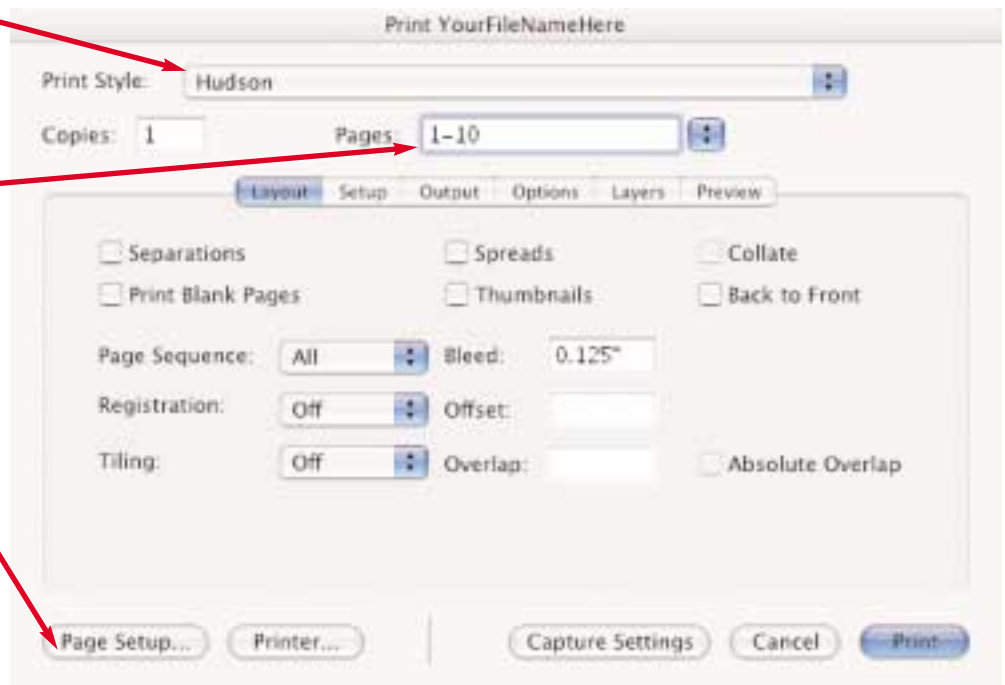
Print YourFileNameHere

Print Style: Hudson

Copies: 1

Pages: 1-10

Layout Setup Output Options Layers Preview

Separations

Spreads

Collate

Print Blank Pages

Thumbnails

Back to Front

Page Sequence: All

Bleed: 0.125"

Registration: Off

Offset:

Tiling: Off

Overlap:

Absolute Overlap

Page Setup...

Printer...

Capture Settings

Cancel

Print